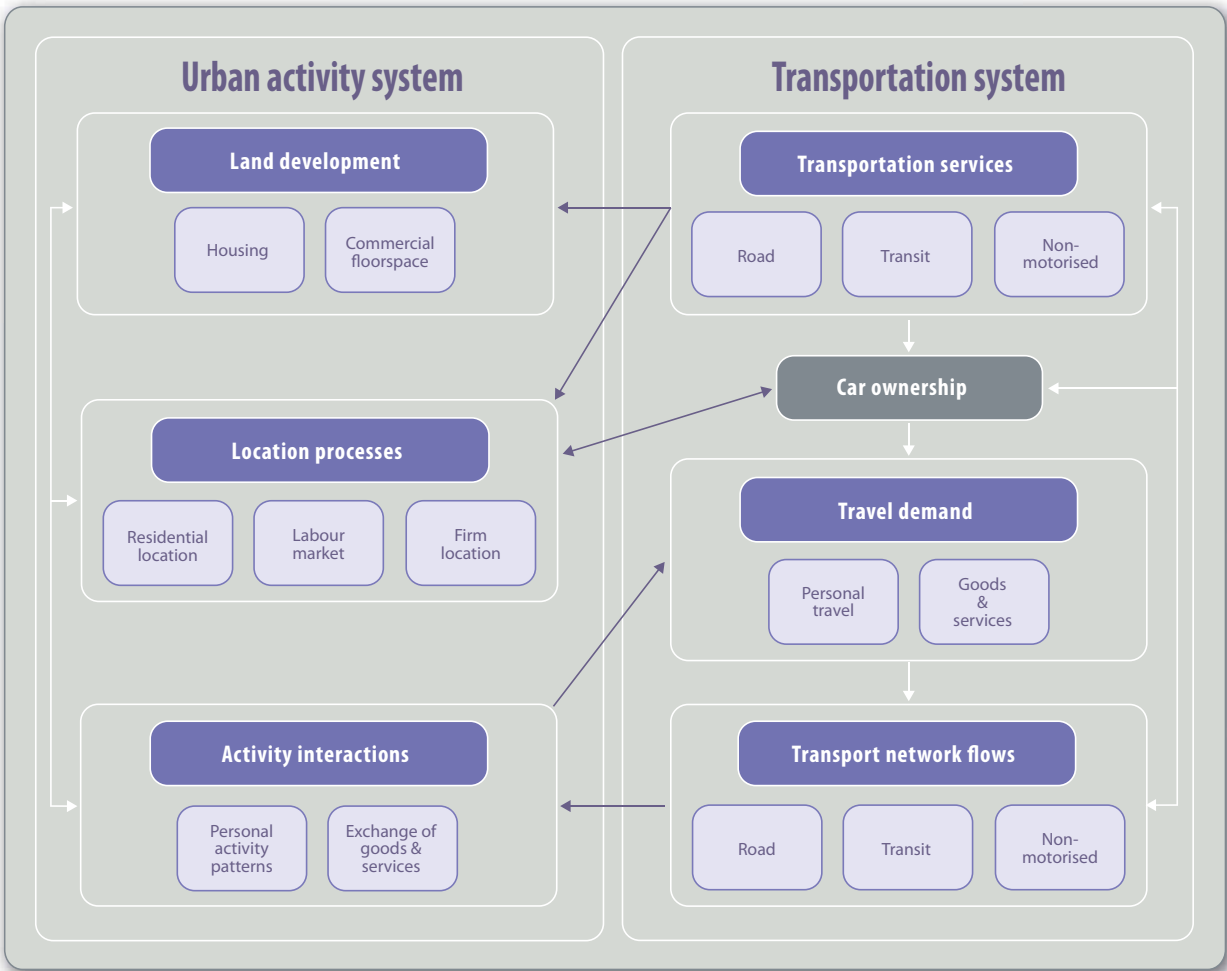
Urban activity system

Land development

Housing

Commercial floorspace

Location processes

Residential location

Labour market

Firm location

Activity interactions

Personal activity patterns

Exchange of goods & services

Transportation system

Transportation services

Road

Transit

Non-motorised

Car ownership

Travel demand

Personal travel

Goods & services

Transport network flows

Road

Transit

Non-motorised